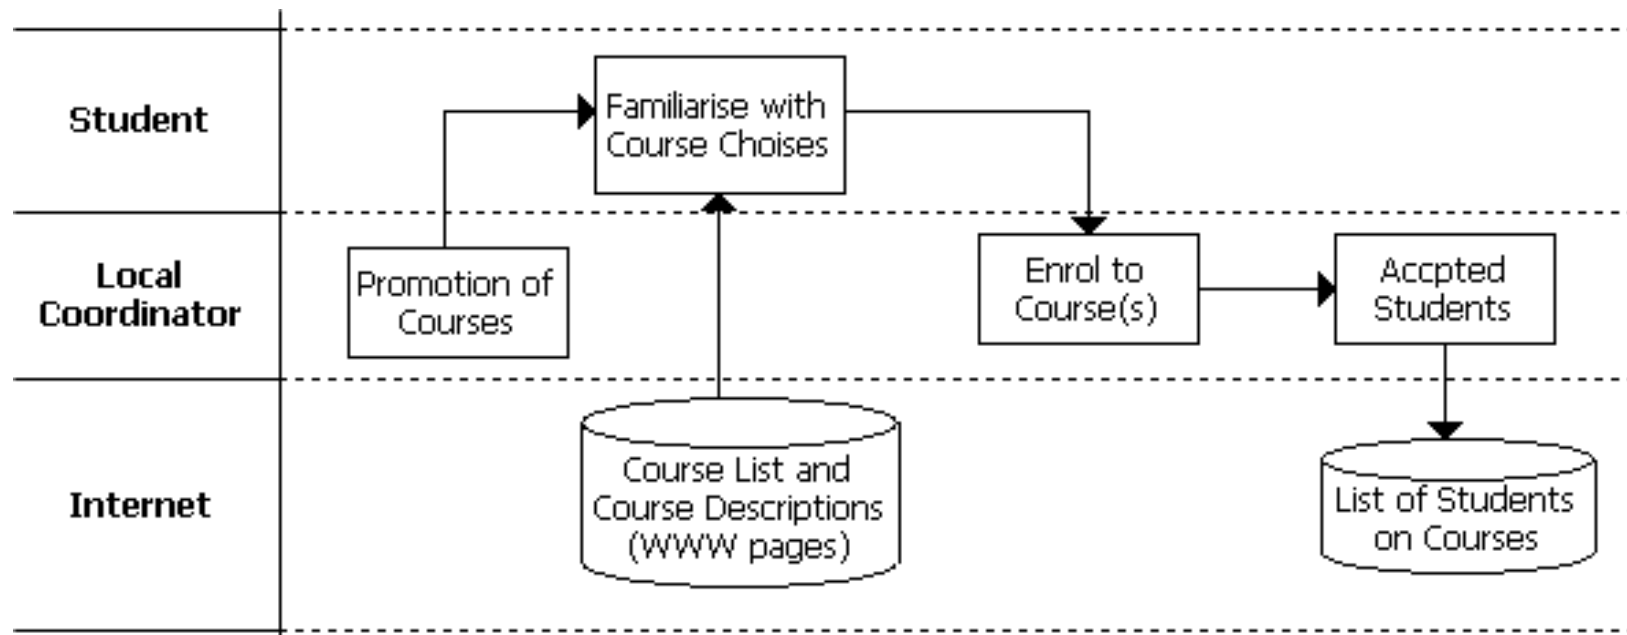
Student

Local Coordinator

Internet

Familiarise with Course Choises

Promotion of Courses

Enrol to Course(s)

Accpted Students

Course List and Course Descriptions (WWW pages)

List of Students on Courses